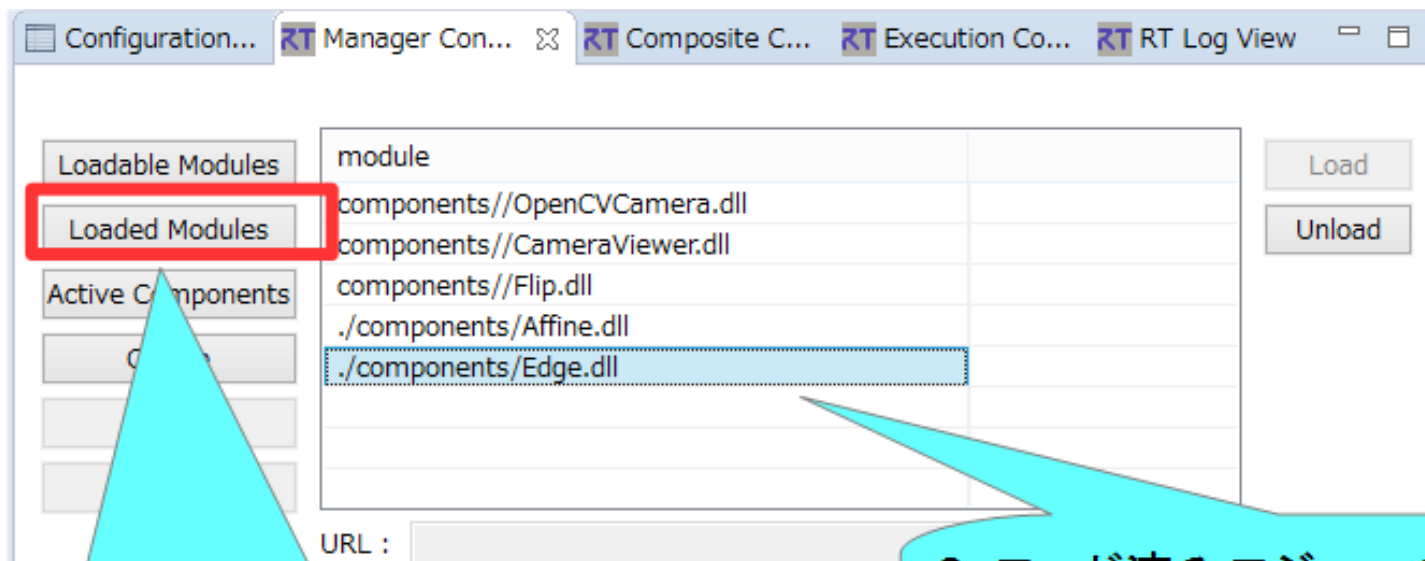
Configuration... RT Manager Con... RT Composite C... RT Execution Co... RT RT Log View

Loadable Modules
Loaded Modules
Active C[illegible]mponents
C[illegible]

| module | |
|---|---|
| components//OpenCVCamera.dll | |
| components//CameraViewer.dll | |
| components//Flip.dll | |
| ./components/Affine.dll | |
| ./components/Edge.dll | |

Load
Unload

URL :

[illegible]